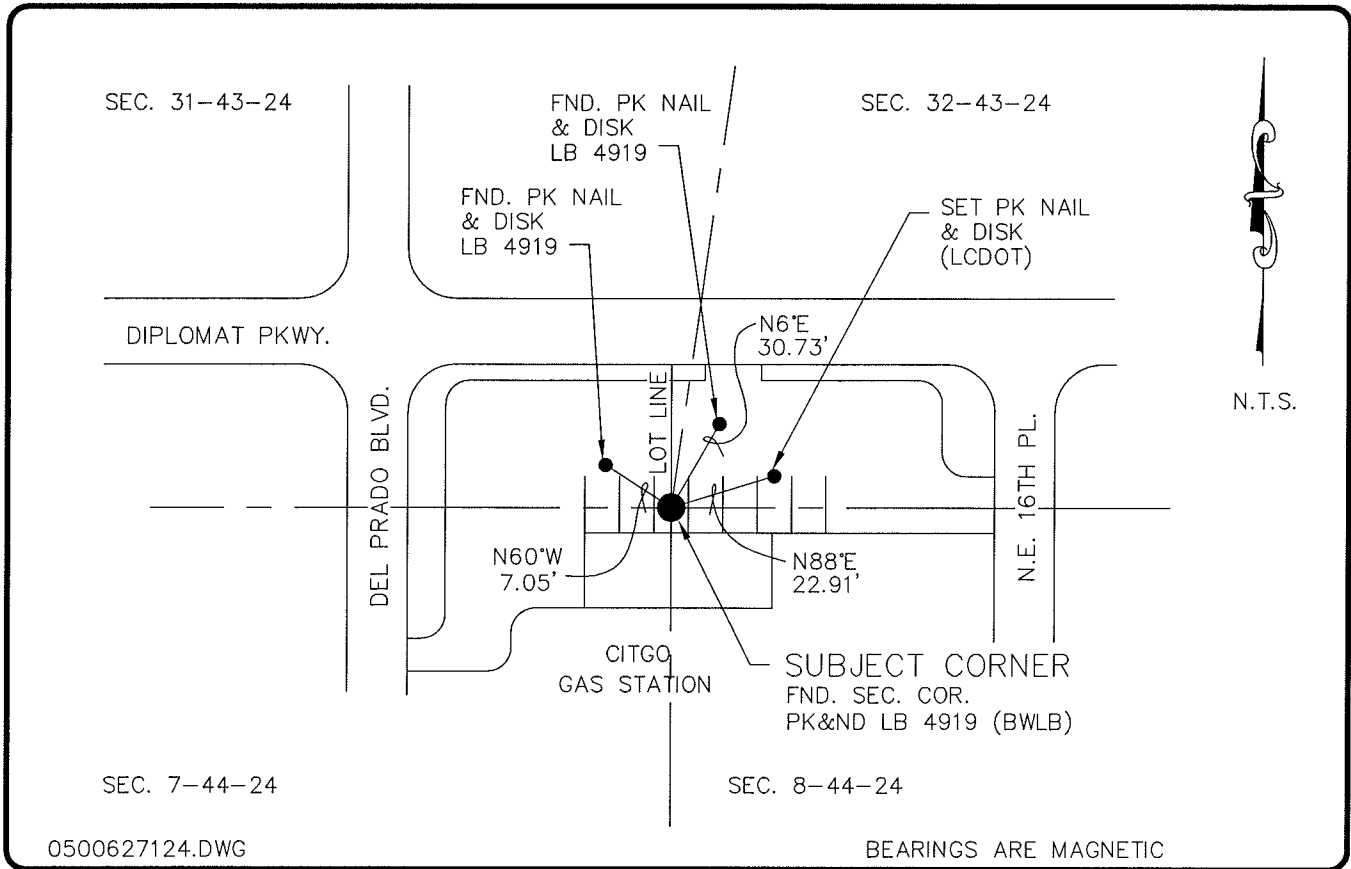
SEC. 31–43–24

FND. PK NAIL & DISK LB 4919

SEC. 32–43–24

FND. PK NAIL & DISK LB 4919

SET PK NAIL & DISK (LCDOT)

DIPLOMAT PKWY.

N6°E 30.73'

DEL PRADO BLVD.

LOT LINE

N.E. 16TH PL.

N.T.S.

N60°W 7.05'

N88°E 22.91'

CITGO GAS STATION

SUBJECT CORNER
FND. SEC. COR.
PK&ND LB 4919 (BWLB)

SEC. 7–44–24

SEC. 8–44–24

0500627124.DWG

BEARINGS ARE MAGNETIC